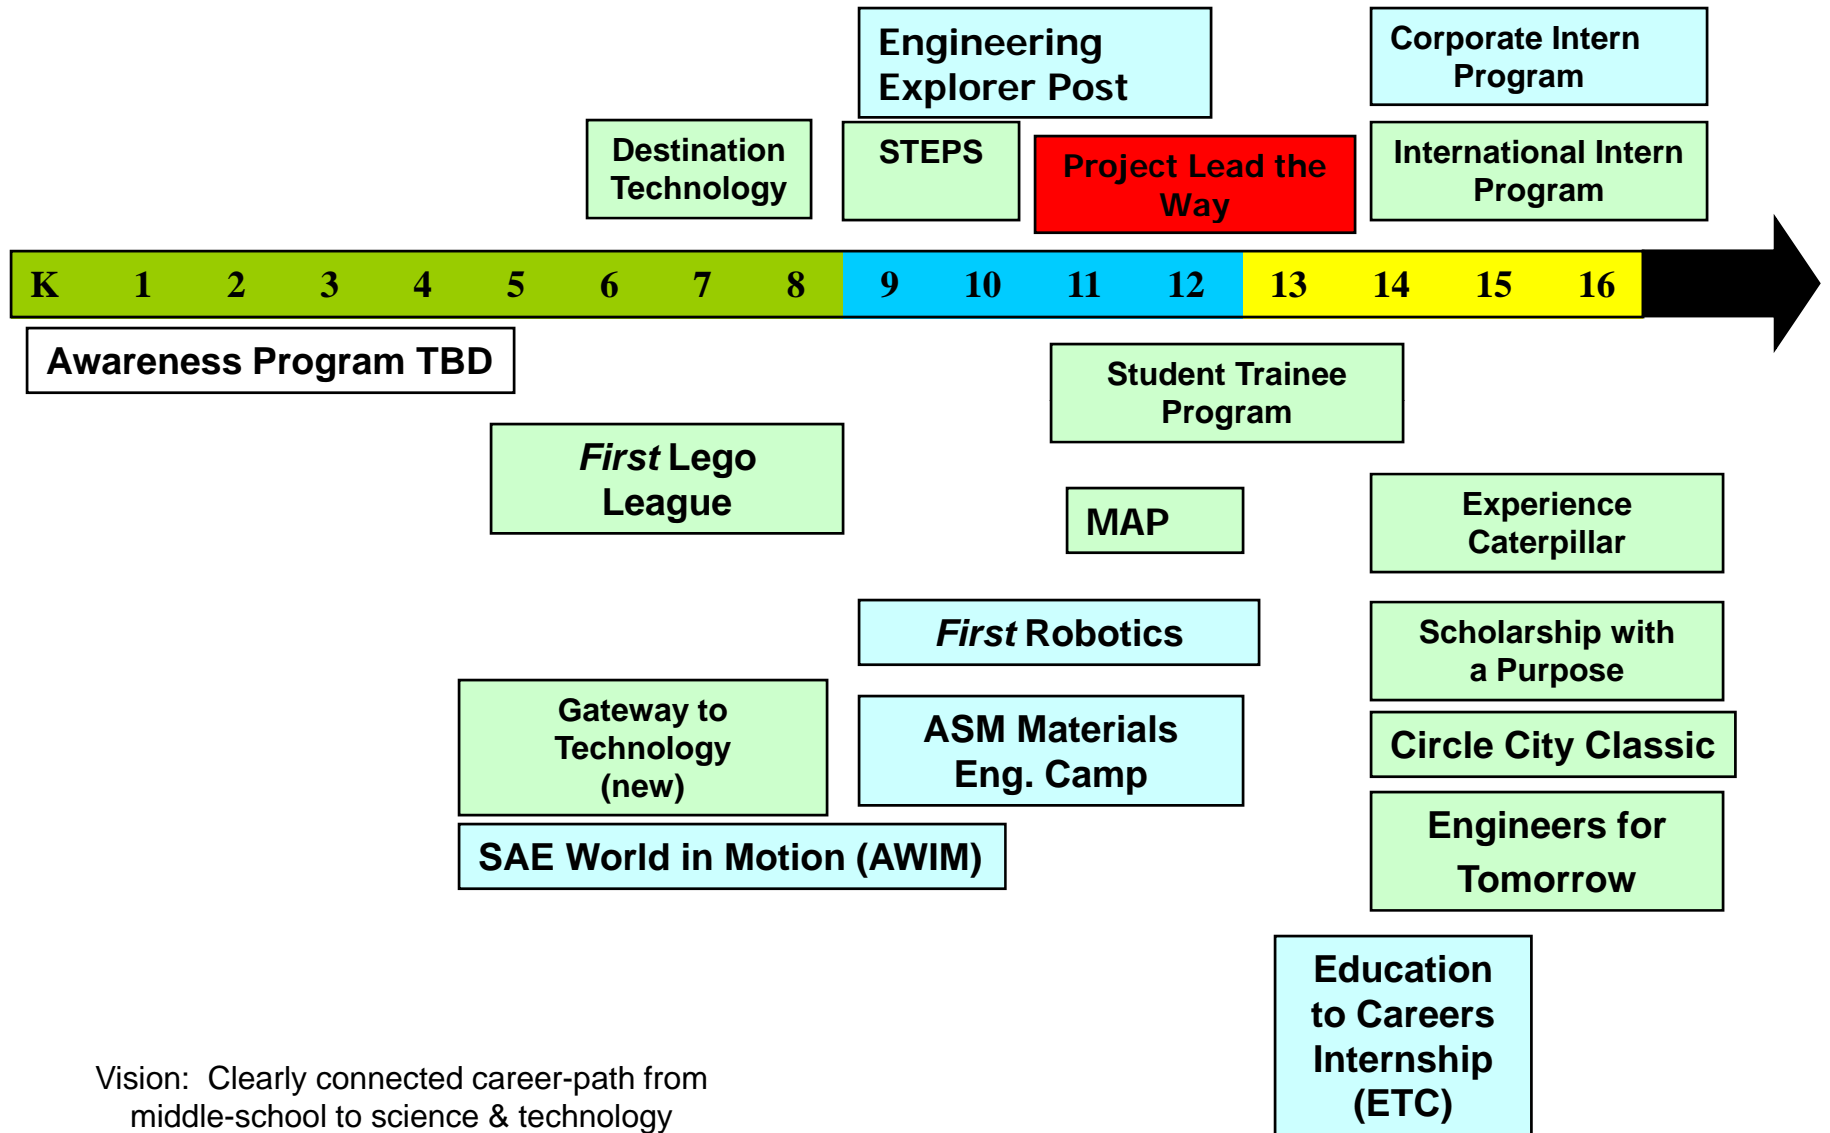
Engineering Explorer Post

Corporate Intern Program

Destination Technology

STEPS

Project Lead the Way

International Intern Program

K 1 2 3 4 5 6 7 8 9 10 11 12 13 14 15 16

Awareness Program TBD

Student Trainee Program

*First* Lego League

MAP

Experience Caterpillar

*First* Robotics

Scholarship with a Purpose

Gateway to Technology (new)

ASM Materials Eng. Camp

Circle City Classic

SAE World in Motion (AWIM)

Engineers for Tomorrow

Education to Careers Internship (ETC)

Vision: Clearly connected career-path from middle-school to science & technology